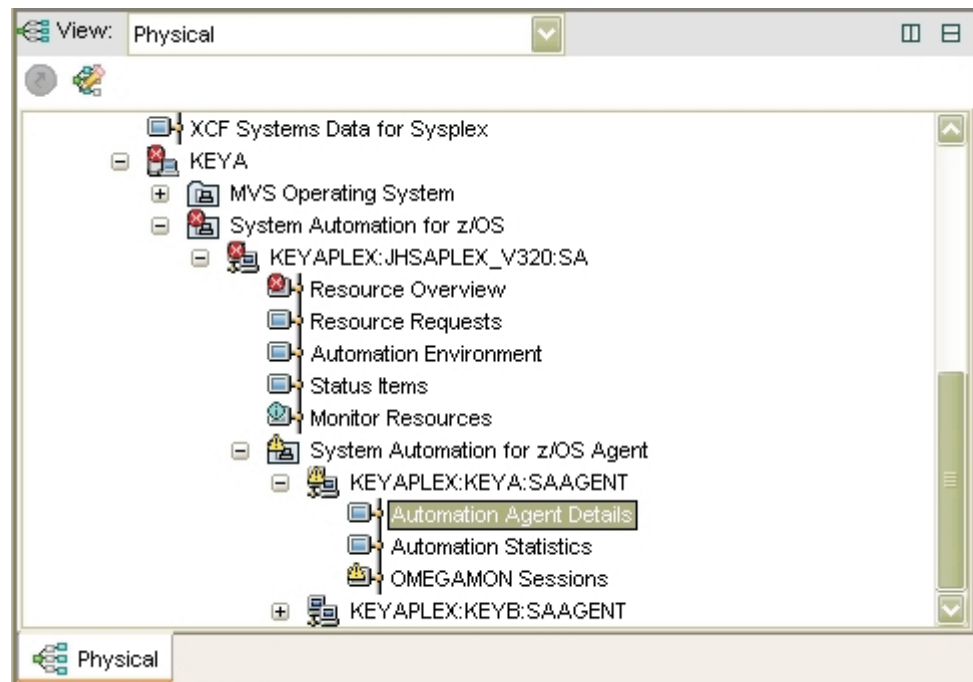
View: Physical

XCF Systems Data for Sysplex
KEYA
MVS Operating System
System Automation for z/OS
KEYAPLEX:JHSAPLEX_V320:SA
Resource Overview
Resource Requests
Automation Environment
Status Items
Monitor Resources
System Automation for z/OS Agent
KEYAPLEX:KEYA:SAAGENT
Automation Agent Details
Automation Statistics
OMEGAMON Sessions
KEYAPLEX:KEYB:SAAGENT

Physical